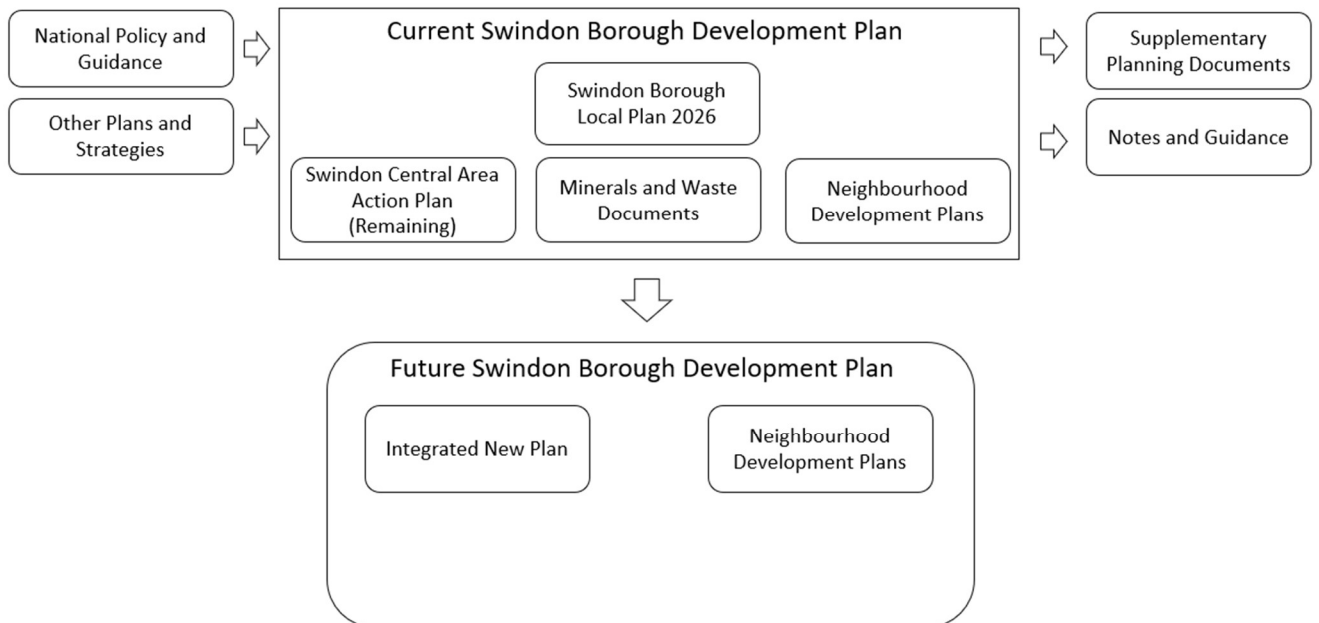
National Policy and Guidance

Other Plans and Strategies

Current Swindon Borough Development Plan

Swindon Borough Local Plan 2026

Swindon Central Area Action Plan (Remaining)

Minerals and Waste Documents

Neighbourhood Development Plans

Supplementary Planning Documents

Notes and Guidance

Future Swindon Borough Development Plan

Integrated New Plan

Neighbourhood Development Plans